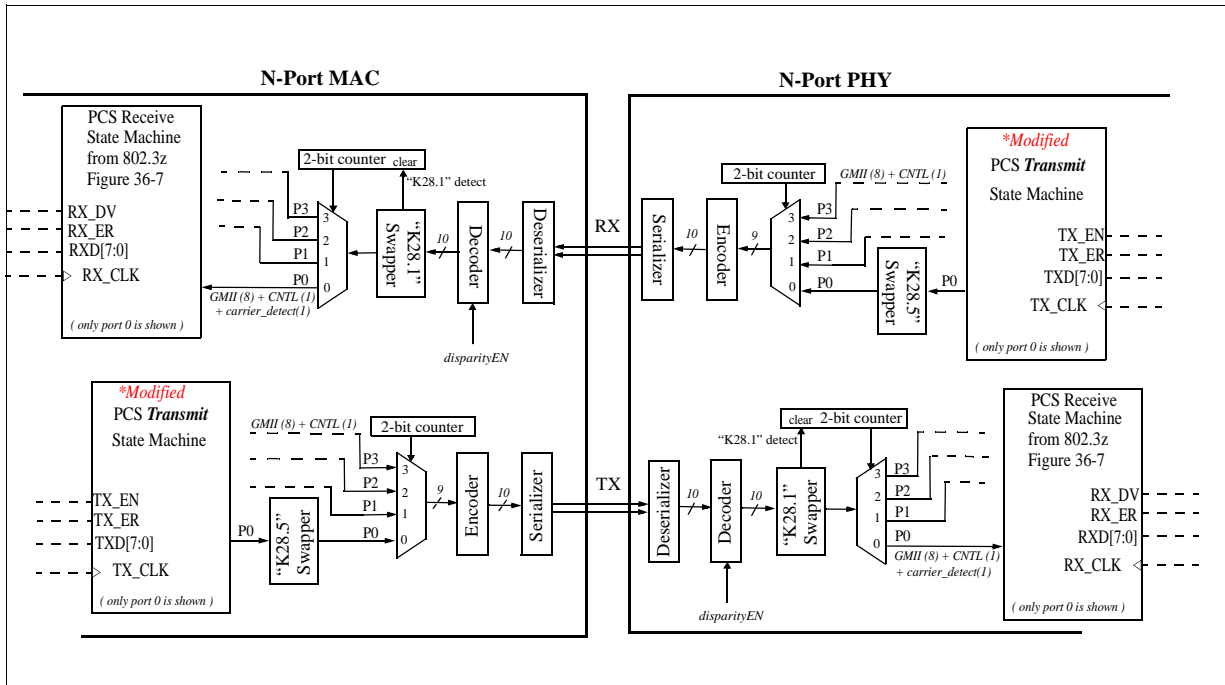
N-Port MAC

N-Port PHY

PCS Receive State Machine from 802.3z Figure 36-7

RX_DV
RX_ER
RXD[7:0]
RX_CLK

2-bit counter clear

"K28.1" detect

P3
P2
P1
P0

3
2
1
0

"K28.1" Swapper

10

Decoder

10

Deserializer

GMII (8) + CNTL (1) + carrier_detect(1)

( only port 0 is shown )

disparityEN

RX

Serializer

10

Encoder

9

2-bit counter

GMII (8) + CNTL (1)

P3
P2
P1
P0

3
2
1
0

"K28.5" Swapper

P0

*Modified

PCS Transmit

State Machine

TX_EN
TX_ER
TXD[7:0]
TX_CLK

( only port 0 is shown )

*Modified

PCS Transmit

State Machine

TX_EN
TX_ER
TXD[7:0]
TX_CLK

( only port 0 is shown )

P0

"K28.5" Swapper

GMII (8) + CNTL (1)

2-bit counter

P3
P2
P1
P0

3
2
1
0

9

Encoder

10

Serializer

TX

Deserializer

10

Decoder

10

disparityEN

"K28.1" detect

clear 2-bit counter

"K28.1" Swapper

P3
P2
P1
P0

3
2
1
0

GMII (8) + CNTL (1) + carrier_detect(1)

PCS Receive State Machine from 802.3z Figure 36-7

RX_DV
RX_ER
RXD[7:0]
RX_CLK

( only port 0 is shown )